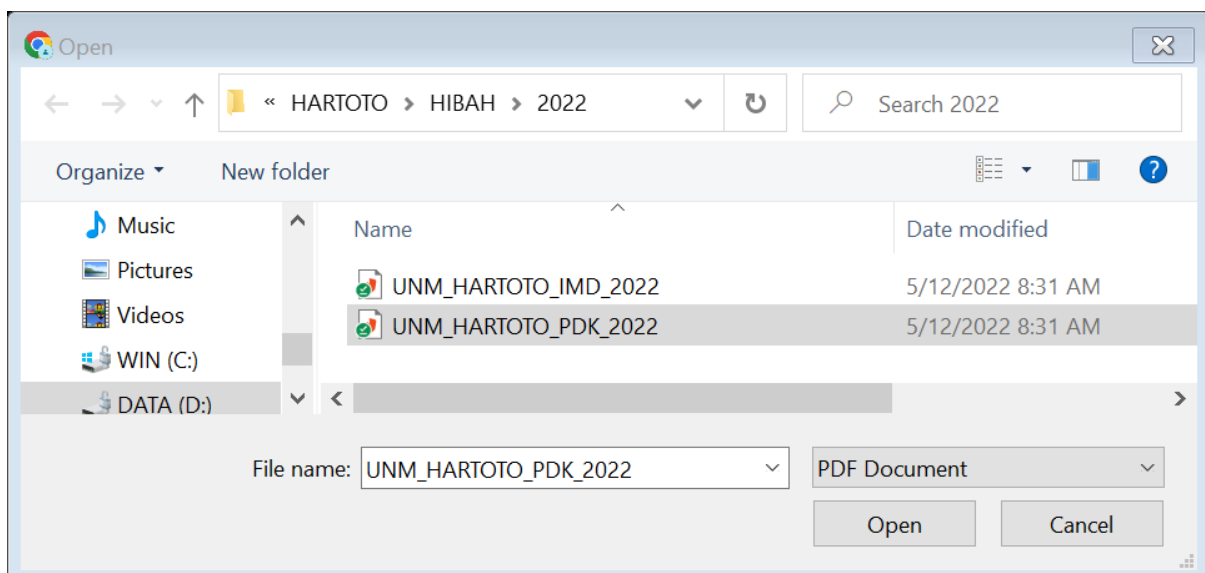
Open

« HARTOTO > HIBAH > 2022

Search 2022

Organize ▾ New folder

Music
Pictures
Videos
WIN (C:)
DATA (D:)

| Name | Date modified |
|---|---|
| UNM_HARTOTO_IMD_2022 | 5/12/2022 8:31 AM |
| UNM_HARTOTO_PDK_2022 | 5/12/2022 8:31 AM |

File name: UNM_HARTOTO_PDK_2022

PDF Document

Open

Cancel